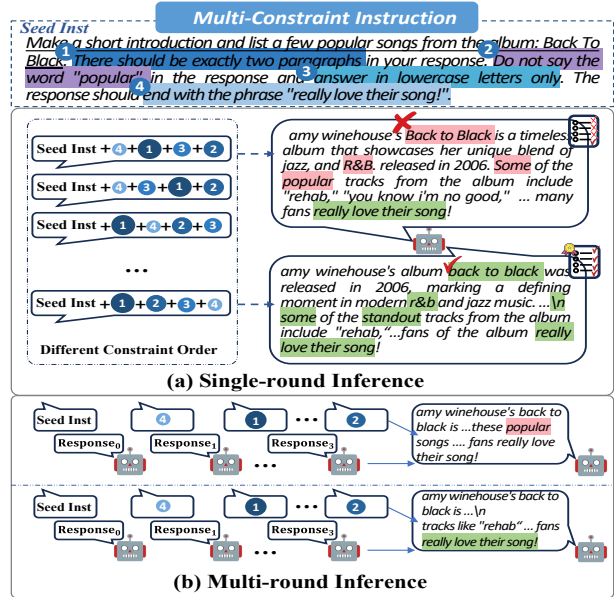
Multi-Constraint Instruction

Seed Inst

Make a short introduction and list a few popular songs from the album: Back To Black. 1 There should be exactly two paragraphs in your response. 2 Do not say the word "popular" in the response and 3 answer in lowercase letters only. The response should 4 end with the phrase "really love their song!".

Seed Inst + 4 + 1 + 3 + 2

Seed Inst + 4 + 3 + 1 + 2

Seed Inst + 1 + 4 + 2 + 3

...

Seed Inst + 1 + 2 + 3 + 4

Different Constraint Order

amy winehouse's Back to Black is a timeless album that showcases her unique blend of jazz, and R&B. released in 2006. Some of the popular tracks from the album include "rehab," "you know i'm no good," ... many fans really love their song!

amy winehouse's album back to black was released in 2006, marking a defining moment in modern r&b and jazz music. ...\n some of the standout tracks from the album include "rehab,"...fans of the album really love their song!

(a) Single-round Inference

Seed Inst 4 1 ... 2

Response$_0$ Response$_1$ Response$_3$

...

amy winehouse's back to black is ...these popular songs .... fans really love their song!

Seed Inst 4 1 ... 2

Response$_0$ Response$_1$ Response$_3$

...

amy winehouse's back to black is ...\n tracks like "rehab" ... fans really love their song!

(b) Multi-round Inference